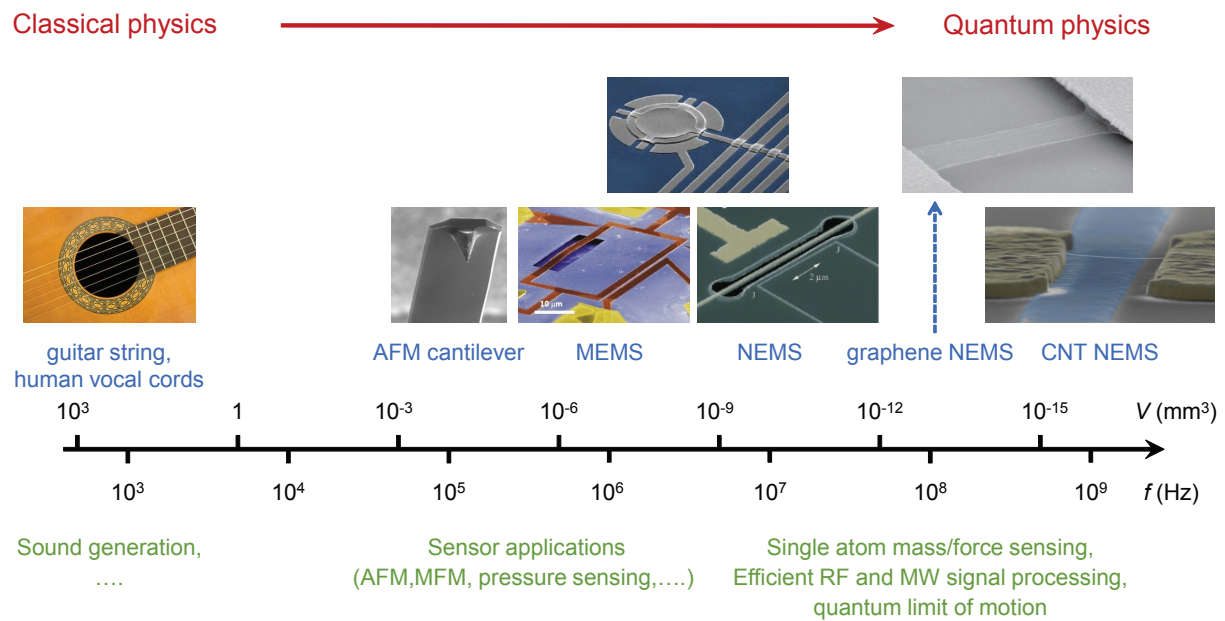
Classical physics

Quantum physics

10 μm

2 μm

guitar string, human vocal cords

AFM cantilever

MEMS

NEMS

graphene NEMS

CNT NEMS

$10^3$ $1$ $10^{-3}$ $10^{-6}$ $10^{-9}$ $10^{-12}$ $10^{-15}$ $V$ (mm$^3$)

$10^3$ $10^4$ $10^5$ $10^6$ $10^7$ $10^8$ $10^9$ $f$ (Hz)

Sound generation, ….

Sensor applications (AFM,MFM, pressure sensing,….)

Single atom mass/force sensing, Efficient RF and MW signal processing, quantum limit of motion